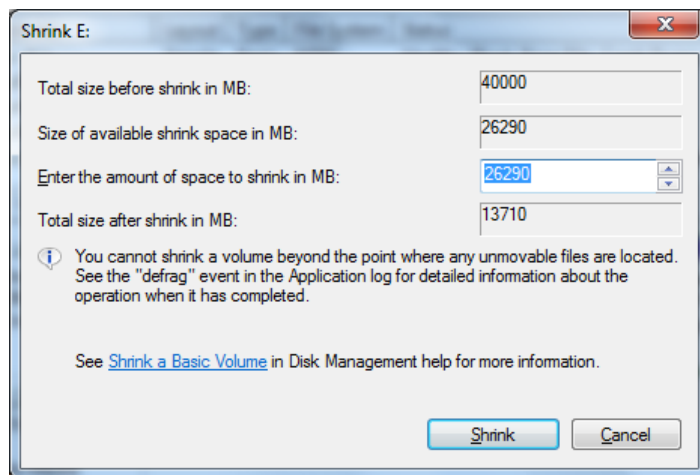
Shrink E:

Total size before shrink in MB: 40000

Size of available shrink space in MB: 26290

Enter the amount of space to shrink in MB: 26290

Total size after shrink in MB: 13710

You cannot shrink a volume beyond the point where any unmovable files are located. See the "defrag" event in the Application log for detailed information about the operation when it has completed.

See Shrink a Basic Volume in Disk Management help for more information.

Shrink Cancel